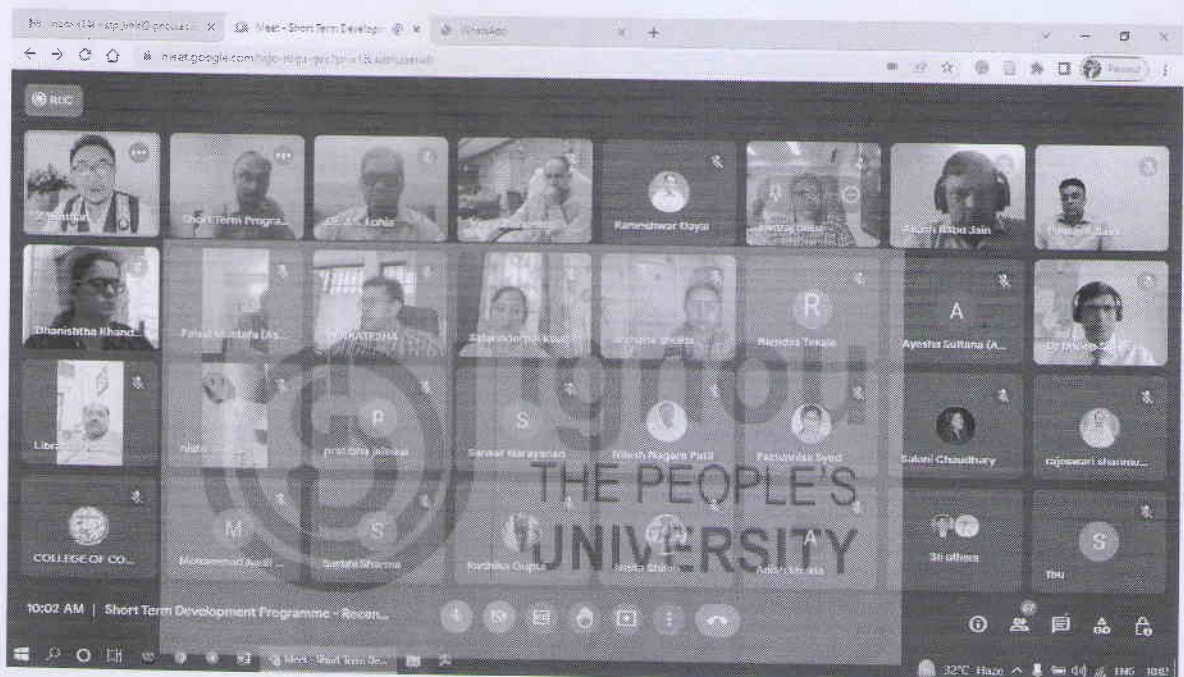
Meet - Short Term Develop
WhatsApp
meet.google.com
RUC
Short Term Progra...
Lohia
Kamleshwar Dayal
Akash Babu Jain
Dhanishtha Khand...
Faisal Mustafa (As...
VENKATESHA
R
Ayesha Sultana (A...
A
Libr...
P
pratibha jaiswal
S
Sameer Narayanan
Nilesh Nagare Patil
Fasiuddin Syed
Saloni Chaudhary
rajeswari channav...
COLLEGE OF CO...
M
Mohammad Aamil ...
S
Sarika Sharma
Ronthika Gupta
A
36 others
S
You
ignou
THE PEOPLE'S
UNIVERSITY
10:02 AM | Short Term Development Programme - Recen...
67
32°C Haze ENG